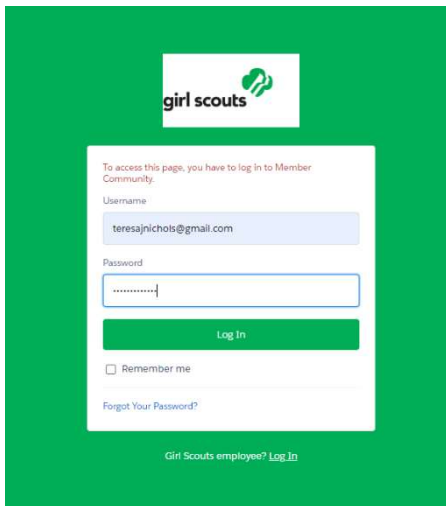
girl scouts

To access this page, you have to log in to Member Community.

Username

teresajnichols@gmail.com

Password

••••••••••••

Log In

Remember me

Forgot Your Password?

Girl Scouts employee? Log In